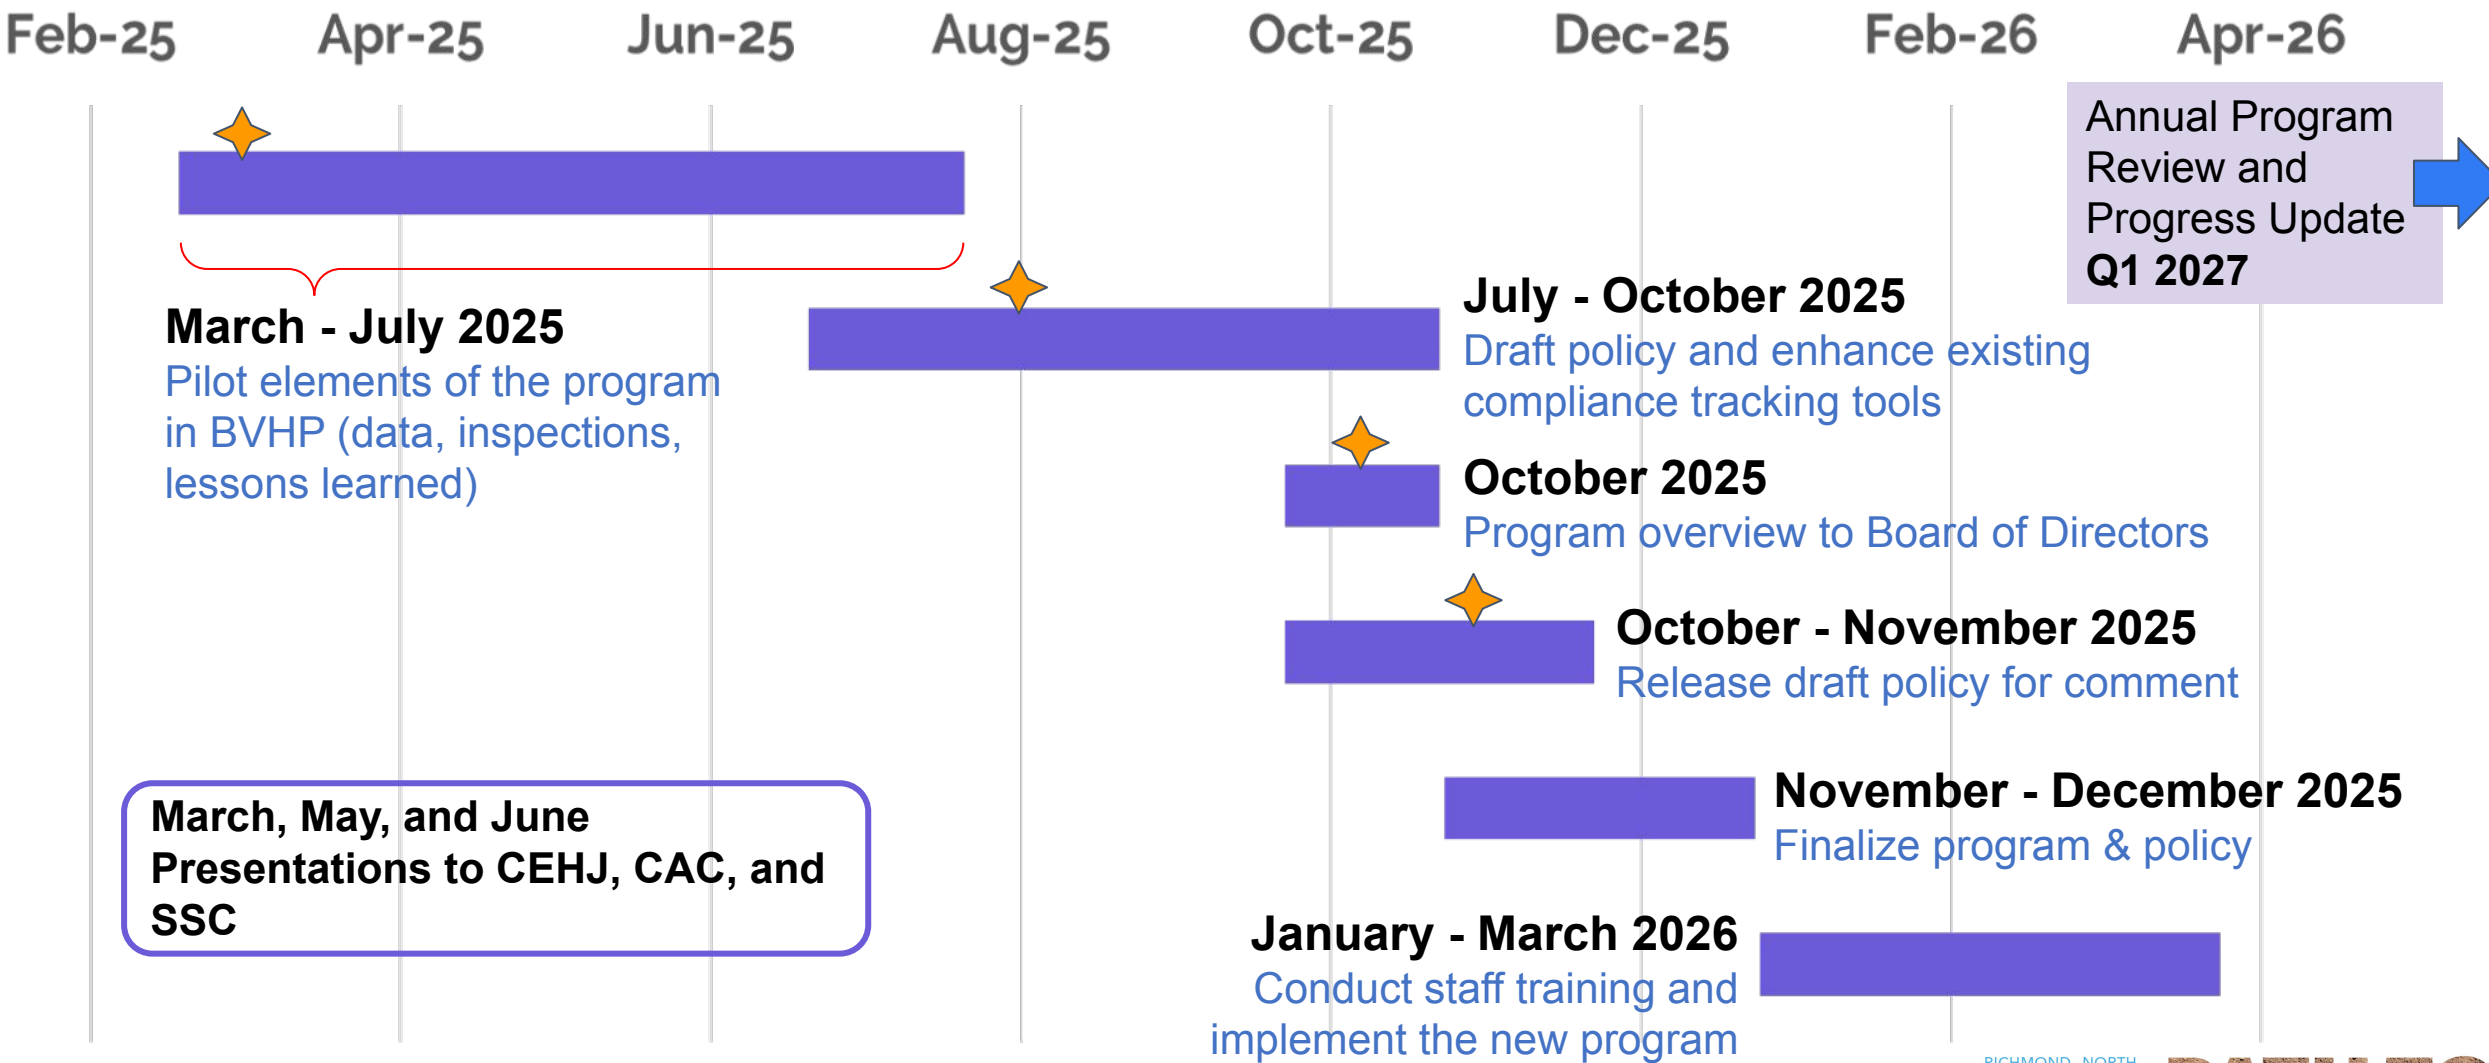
Feb-25 Apr-25 Jun-25 Aug-25 Oct-25 Dec-25 Feb-26 Apr-26

Annual Program Review and Progress Update
**Q1 2027**

March - July 2025
Pilot elements of the program in BVHP (data, inspections, lessons learned)

July - October 2025
Draft policy and enhance existing compliance tracking tools

October 2025
Program overview to Board of Directors

October - November 2025
Release draft policy for comment

November - December 2025
Finalize program & policy

March, May, and June Presentations to CEHJ, CAC, and SSC

January - March 2026
Conduct staff training and implement the new program

RICHMOND NORTH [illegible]